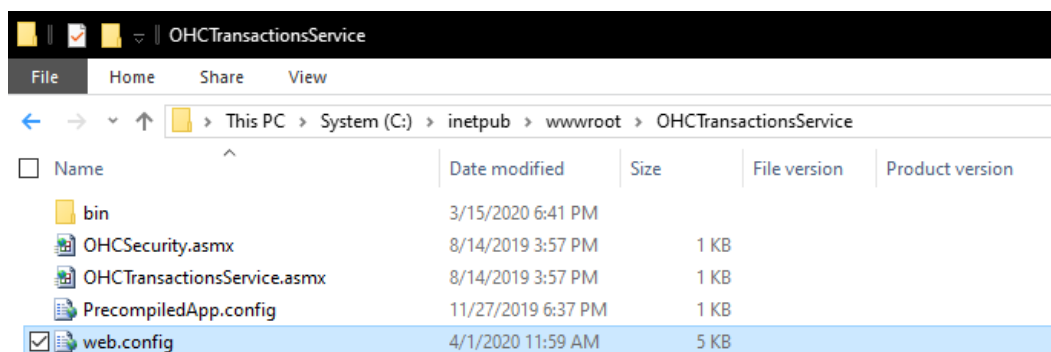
OHCTransactionsService

File Home Share View

This PC > System (C:) > inetpub > wwwroot > OHCTransactionsService

| Name | Date modified | Size | File version | Product version |
|---|---|---|---|---|
| bin | 3/15/2020 6:41 PM | | | |
| OHCSecurity.asmx | 8/14/2019 3:57 PM | 1 KB | | |
| OHCTransactionsService.asmx | 8/14/2019 3:57 PM | 1 KB | | |
| PrecompiledApp.config | 11/27/2019 6:37 PM | 1 KB | | |
| web.config | 4/1/2020 11:59 AM | 5 KB | | |